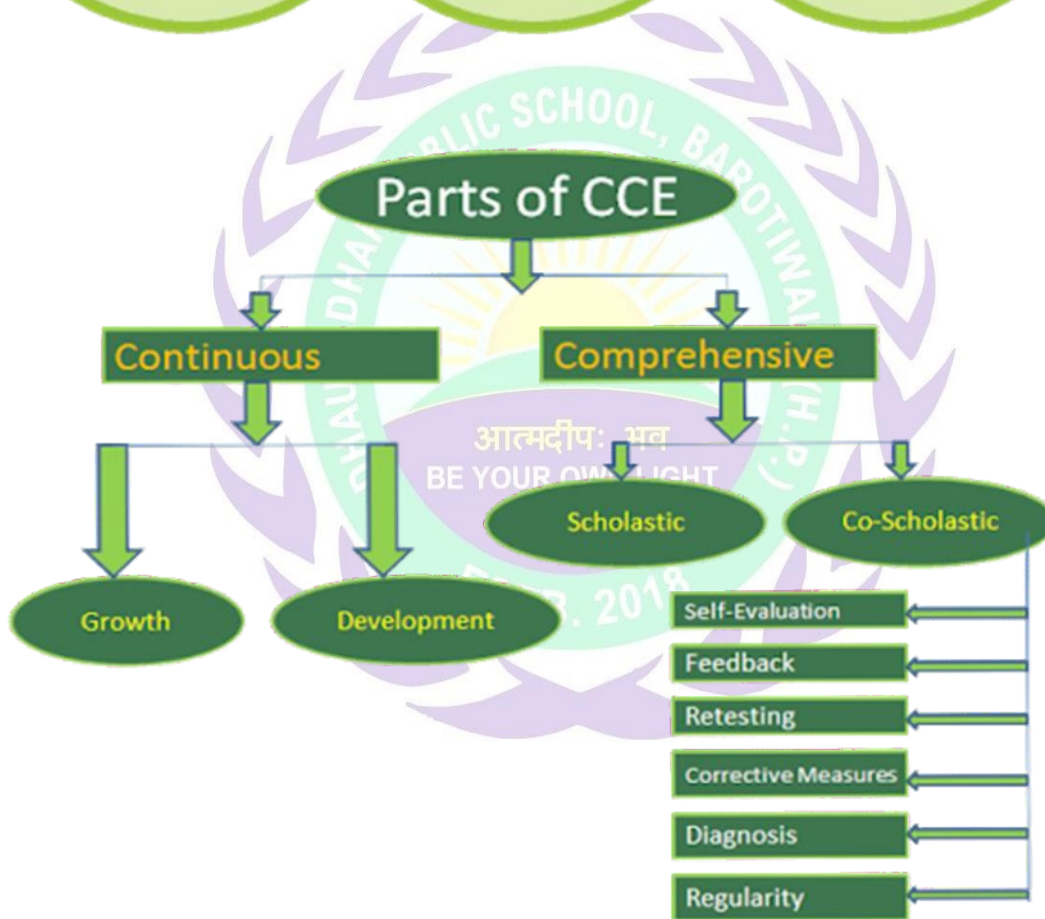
Parts of CCE

Continuous

Comprehensive

Growth

Development

Scholastic

Co-Scholastic

Self-Evaluation

Feedback

Retesting

Corrective Measures

Diagnosis

Regularity

LIC SCHOOL, BAROTIWALA (H.P.)

आत्मदीपः भव

BE YOUR OWN LIGHT

R. 2018